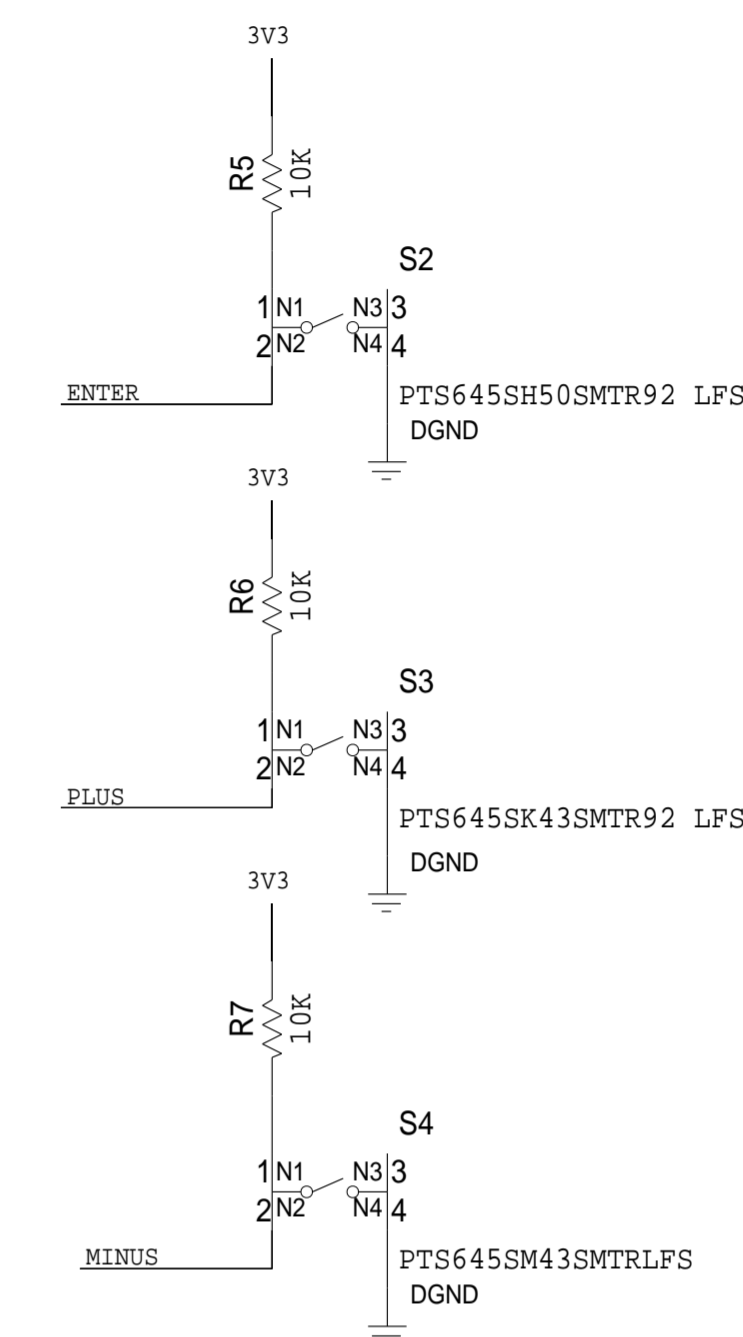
3V3

R5 10K

S2

1 N1
2 N2
N3 3
N4 4

ENTER

PTS645SH50SMTR92 LFS

DGND

3V3

R6 10K

S3

1 N1
2 N2
N3 3
N4 4

PLUS

PTS645SK43SMTR92 LFS

DGND

3V3

R7 10K

S4

1 N1
2 N2
N3 3
N4 4

MINUS

PTS645SM43SMTRLFS

DGND